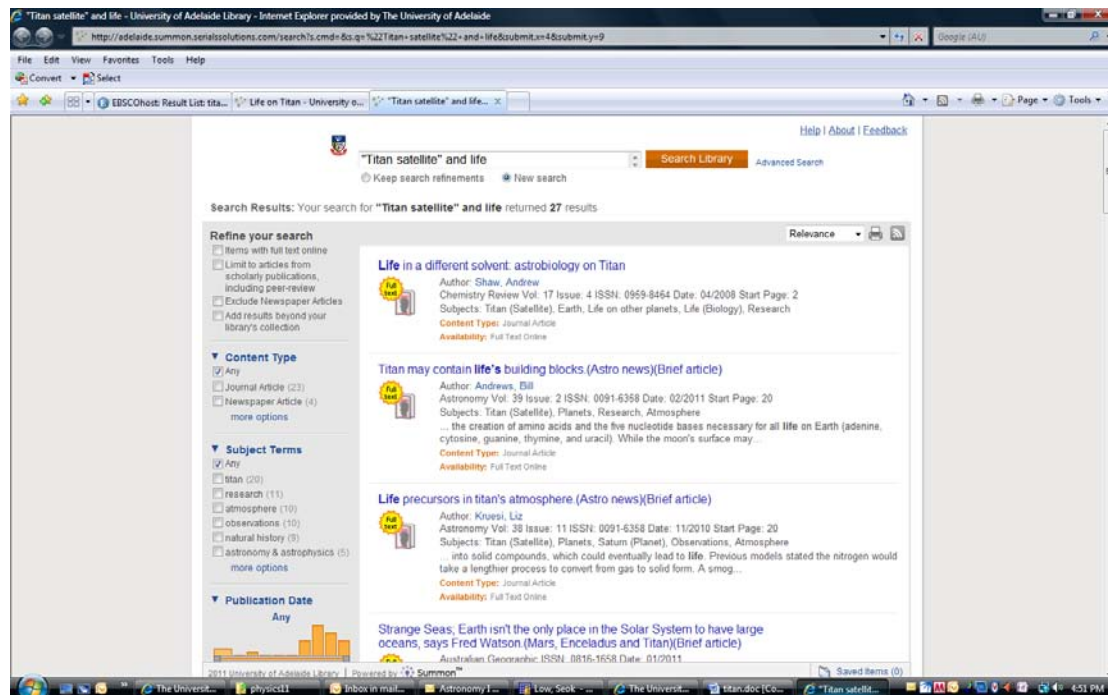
"Titan satellite" and life - University of Adelaide Library - Internet Explorer provided by The University of Adelaide

http://adelaide.summon.serialssolutions.com/search?s.cmd=&s.q=%22Titan+satellite%22+and+life&submit.x=4&submit.y=9

Google (AU)

File Edit View Favorites Tools Help

Convert Select

EBSCOhost: Result List: tita... Life on Titan - University o... "Titan satellite" and life...

Page Tools

Help | About | Feedback

"Titan satellite" and life

Search Library

Advanced Search

Keep search refinements New search

Search Results: Your search for "Titan satellite" and life returned 27 results

Relevance

Refine your search

Items with full text online

Limit to articles from scholarly publications, including peer-review

Exclude Newspaper Articles

Add results beyond your library's collection

▼ Content Type

Any

Journal Article (23)

Newspaper Article (4)

more options

▼ Subject Terms

Any

titan (20)

research (11)

atmosphere (10)

observations (10)

natural history (9)

astronomy & astrophysics (5)

more options

▼ Publication Date

Any

Life in a different solvent: astrobiology on Titan

Full text

Author: Shaw, Andrew

Chemistry Review Vol: 17 Issue: 4 ISSN: 0959-8464 Date: 04/2008 Start Page: 2

Subjects: Titan (Satellite), Earth, Life on other planets, Life (Biology), Research

Content Type: Journal Article

Availability: Full Text Online

Titan may contain life's building blocks.(Astro news)(Brief article)

Full text

Author: Andrews, Bill

Astronomy Vol: 39 Issue: 2 ISSN: 0091-6358 Date: 02/2011 Start Page: 20

Subjects: Titan (Satellite), Planets, Research, Atmosphere

... the creation of amino acids and the five nucleotide bases necessary for all life on Earth (adenine, cytosine, guanine, thymine, and uracil). While the moon's surface may...

Content Type: Journal Article

Availability: Full Text Online

Life precursors in titan's atmosphere.(Astro news)(Brief article)

Full text

Author: Kruesi, Liz

Astronomy Vol: 38 Issue: 11 ISSN: 0091-6358 Date: 11/2010 Start Page: 20

Subjects: Titan (Satellite), Planets, Saturn (Planet), Observations, Atmosphere

... into solid compounds, which could eventually lead to life. Previous models stated the nitrogen would take a lengthier process to convert from gas to solid form. A smog...

Content Type: Journal Article

Availability: Full Text Online

Strange Seas; Earth isn't the only place in the Solar System to have large oceans, says Fred Watson.(Mars, Enceladus and Titan)(Brief article)

Australian Geographic ISSN: 0816-1658 Date: 01/2011

2011 University of Adelaide Library | Powered by Summon

Saved Items (0)

The Universit... physics11 Inbox in mail... Astronomy I... Low, Seok -... The Universit... titan.doc [Co... "Titan satellit... 4:51 PM